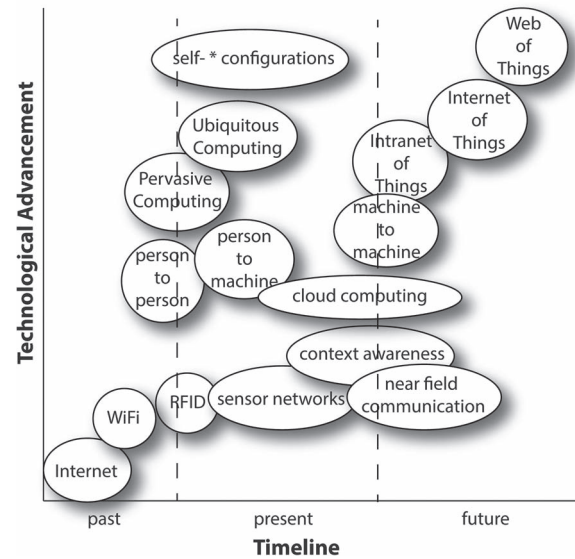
Technological Advancement

Web of Things

self- * configurations

Internet of Things

Ubiquitous Computing

Intranet of Things

Pervasive Computing

machine to machine

person to person

person to machine

cloud computing

context awareness

RFID

sensor networks

near field communication

WiFi

Internet

past

present

future

Timeline